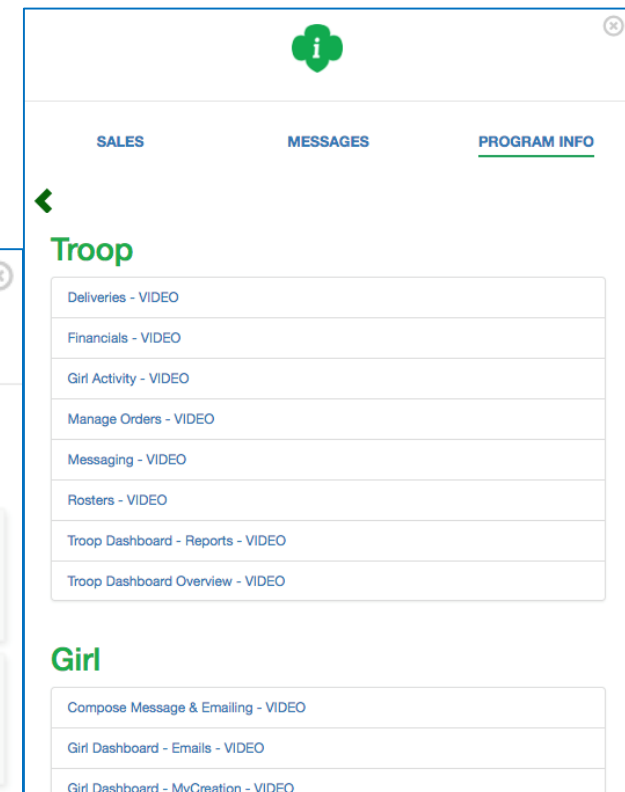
i

SALES MESSAGES PROGRAM INFO

Troop

Deliveries - VIDEO

Financials - VIDEO

Girl Activity - VIDEO

Manage Orders - VIDEO

Messaging - VIDEO

Rosters - VIDEO

Troop Dashboard - Reports - VIDEO

Troop Dashboard Overview - VIDEO

Girl

Compose Message & Emailing - VIDEO

Girl Dashboard - Emails - VIDEO

Girl Dashboard - MyCreation - VIDEO